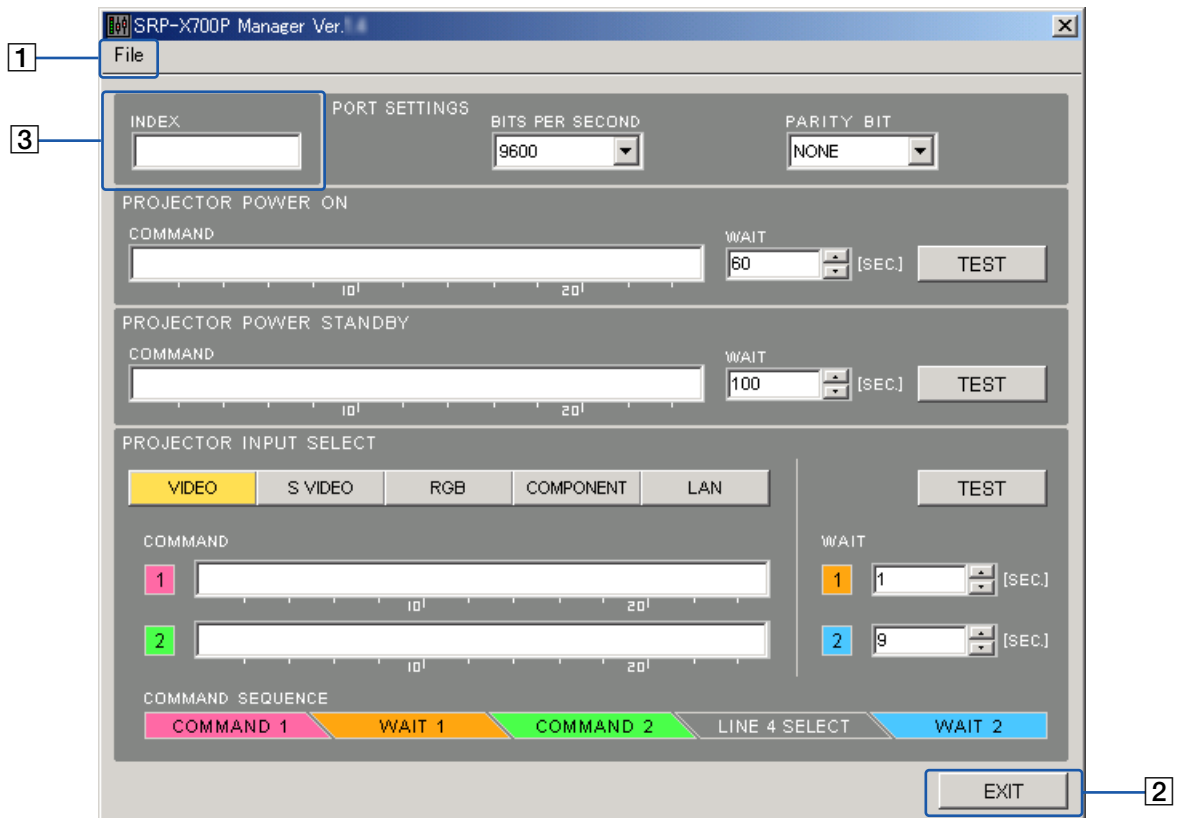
SRP-X700P Manager Ver. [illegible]

1

File

3

INDEX

PORT SETTINGS

BITS PER SECOND

9600

PARITY BIT

NONE

PROJECTOR POWER ON

COMMAND

10

20

WAIT

60

[SEC.]

TEST

PROJECTOR POWER STANDBY

COMMAND

10

20

WAIT

100

[SEC.]

TEST

PROJECTOR INPUT SELECT

VIDEO

S VIDEO

RGB

COMPONENT

LAN

TEST

COMMAND

1

10

20

2

10

20

WAIT

1

1

[SEC.]

2

9

[SEC.]

COMMAND SEQUENCE

COMMAND 1

WAIT 1

COMMAND 2

LINE 4 SELECT

WAIT 2

EXIT

2